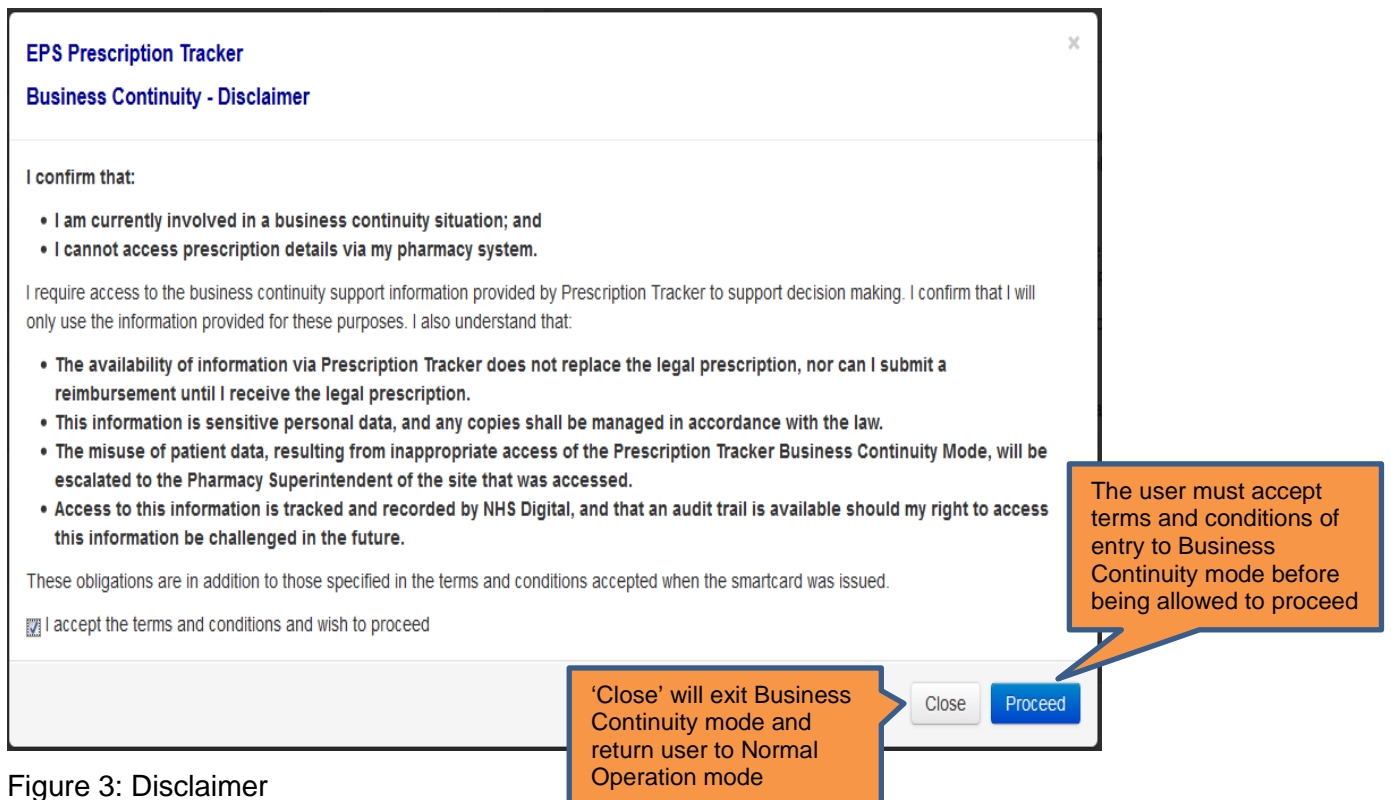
EPS Prescription Tracker

Business Continuity - Disclaimer

×

I confirm that:

- I am currently involved in a business continuity situation; and
- I cannot access prescription details via my pharmacy system.

I require access to the business continuity support information provided by Prescription Tracker to support decision making. I confirm that I will only use the information provided for these purposes. I also understand that:

- The availability of information via Prescription Tracker does not replace the legal prescription, nor can I submit a reimbursement until I receive the legal prescription.
- This information is sensitive personal data, and any copies shall be managed in accordance with the law.
- The misuse of patient data, resulting from inappropriate access of the Prescription Tracker Business Continuity Mode, will be escalated to the Pharmacy Superintendent of the site that was accessed.
- Access to this information is tracked and recorded by NHS Digital, and that an audit trail is available should my right to access this information be challenged in the future.

These obligations are in addition to those specified in the terms and conditions accepted when the smartcard was issued.

I accept the terms and conditions and wish to proceed

The user must accept terms and conditions of entry to Business Continuity mode before being allowed to proceed

'Close' will exit Business Continuity mode and return user to Normal Operation mode

Close

Proceed

Figure 3: Disclaimer